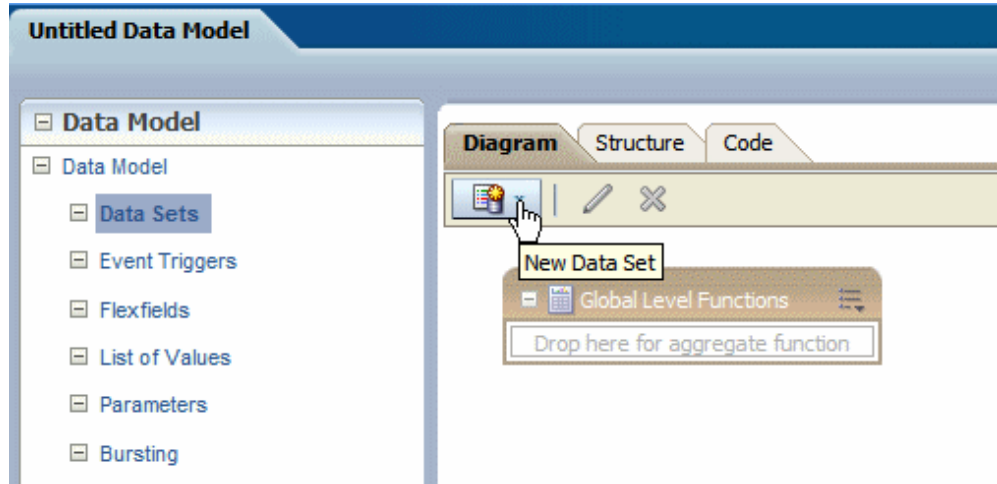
Untitled Data Model

Data Model

Data Model

Data Sets

Event Triggers

Flexfields

List of Values

Parameters

Bursting

Diagram

Structure

Code

New Data Set

Global Level Functions

Drop here for aggregate function